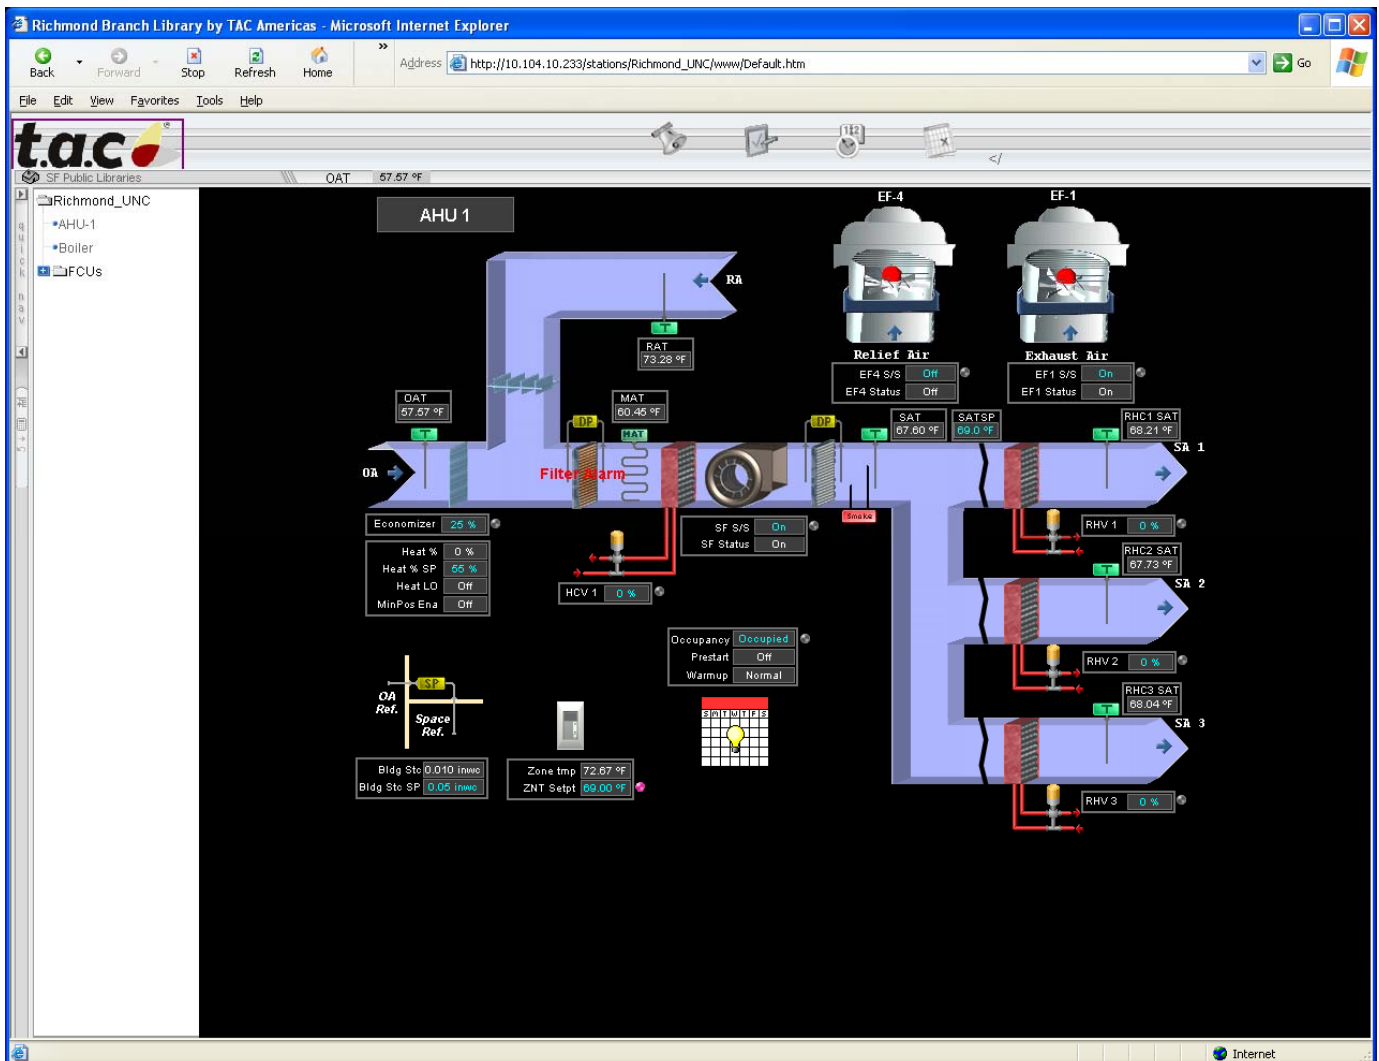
Richmond Branch Library by TAC Americas - Microsoft Internet Explorer

Back Forward Stop Refresh Home
Address http://10.104.10.233/stations/Richmond_UNC/www/Default.htm
Go

File Edit View Favorites Tools Help

t.a.c

SF Public Libraries OAT 57.57 °F

Richmond_UNC
•AHU-1
•Boiler
FCUs

AHU 1

RA
T
RAT
73.28 °F

EF-4
EF-1

Relief Air
EF4 S/S Off
EF4 Status Off

Exhaust Air
EF1 S/S On
EF1 Status On

OAT
57.57 °F
T

MAT
60.45 °F
DP
MAT
DP
T
SAT
67.60 °F
SATSP
69.0 °F
RHC1 SAT
68.21 °F
T
SA 1

OA
Filter Alarm
Smoke

Economizer 25 %
Heat % 0 %
Heat % SP 55 %
Heat LO Off
MinPos Ena Off

SF S/S On
SF Status On

HCV 1 0 %

RHV 1 0 %
RHC2 SAT
67.73 °F
T
SA 2

Occupancy Occupied
Prestart Off
Warmup Normal

RHV 2 0 %
RHC3 SAT
68.04 °F
T
SA 3

SP
OA Ref.
Space Ref.

S M T W T F S

RHV 3 0 %

Bldg Stc 0.010 inwc
Bldg Stc SP 0.05 inwc

Zone tmp 72.67 °F
ZNT Setpt 69.00 °F

Internet